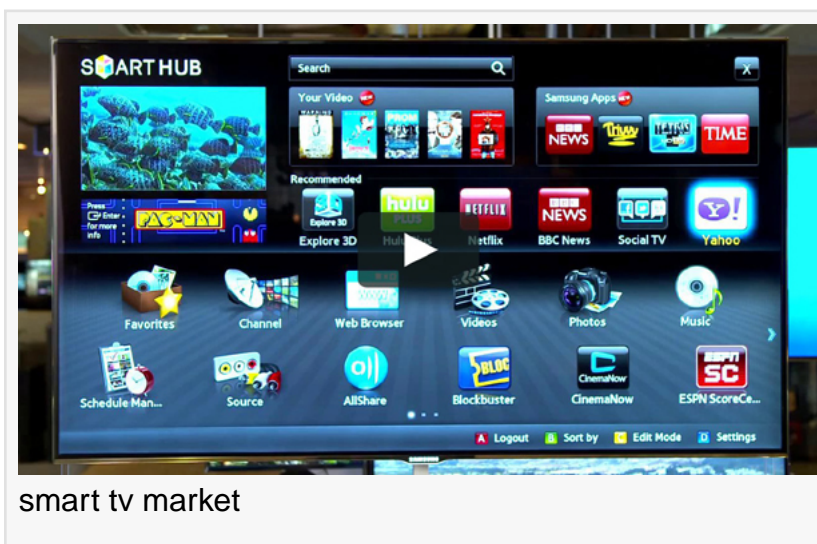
SMART HUB

Search

X

Your Video

Samsung Apps

NEWS

TIME

Recommended

Explore 3D

hulu PLUS

NETFLIX

NEWS

PAC-MAN

Press Enter for more info

Explore 3D

Hulu Plus

Netflix

BBC News

Social TV

Yahoo

Favorites

Channel

Web Browser

Videos

Photos

Music

Schedule Man...

Source

AllShare

Blockbuster

CinemaNow

ESPN ScoreCe...

A Logout

B Sort by

C Edit Mode

D Settings

smart tv market